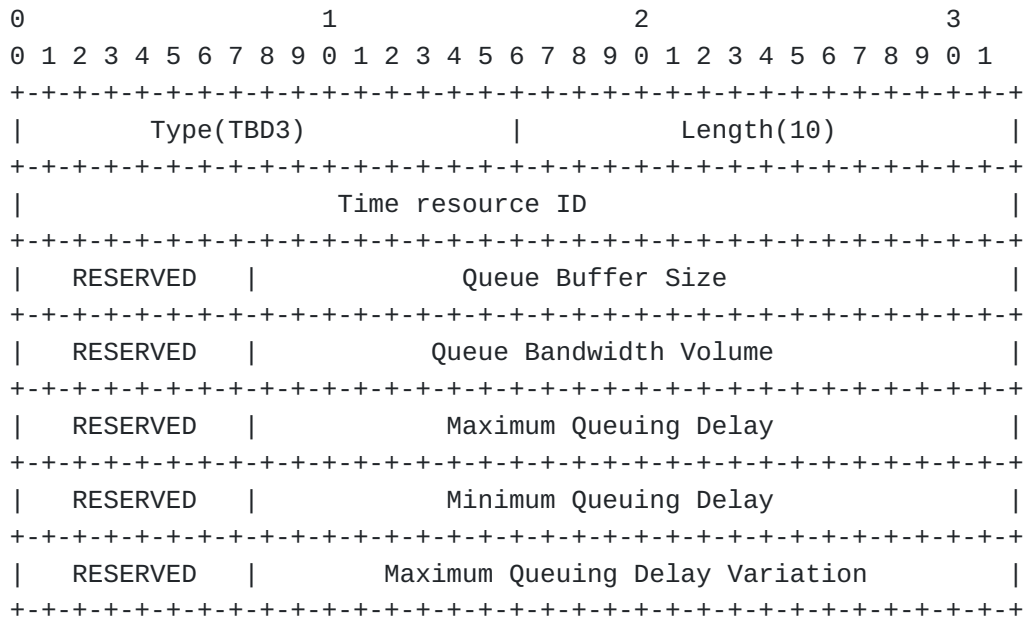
0                   1                   2                   3
0 1 2 3 4 5 6 7 8 9 0 1 2 3 4 5 6 7 8 9 0 1 2 3 4 5 6 7 8 9 0 1
+-+-+-+-+-+-+-+-+-+-+-+-+-+-+-+-+-+-+-+-+-+-+-+-+-+-+-+-+-+-+-+-+
|         Type(TBD3)            |           Length(10)          |
+-+-+-+-+-+-+-+-+-+-+-+-+-+-+-+-+-+-+-+-+-+-+-+-+-+-+-+-+-+-+-+-+
|                      Time resource ID                         |
+-+-+-+-+-+-+-+-+-+-+-+-+-+-+-+-+-+-+-+-+-+-+-+-+-+-+-+-+-+-+-+-+
|   RESERVED    |              Queue Buffer Size                |
+-+-+-+-+-+-+-+-+-+-+-+-+-+-+-+-+-+-+-+-+-+-+-+-+-+-+-+-+-+-+-+-+
|   RESERVED    |            Queue Bandwidth Volume             |
+-+-+-+-+-+-+-+-+-+-+-+-+-+-+-+-+-+-+-+-+-+-+-+-+-+-+-+-+-+-+-+-+
|   RESERVED    |             Maximum Queuing Delay             |
+-+-+-+-+-+-+-+-+-+-+-+-+-+-+-+-+-+-+-+-+-+-+-+-+-+-+-+-+-+-+-+-+
|   RESERVED    |             Minimum Queuing Delay             |
+-+-+-+-+-+-+-+-+-+-+-+-+-+-+-+-+-+-+-+-+-+-+-+-+-+-+-+-+-+-+-+-+
|   RESERVED    |        Maximum Queuing Delay Variation        |
+-+-+-+-+-+-+-+-+-+-+-+-+-+-+-+-+-+-+-+-+-+-+-+-+-+-+-+-+-+-+-+-+